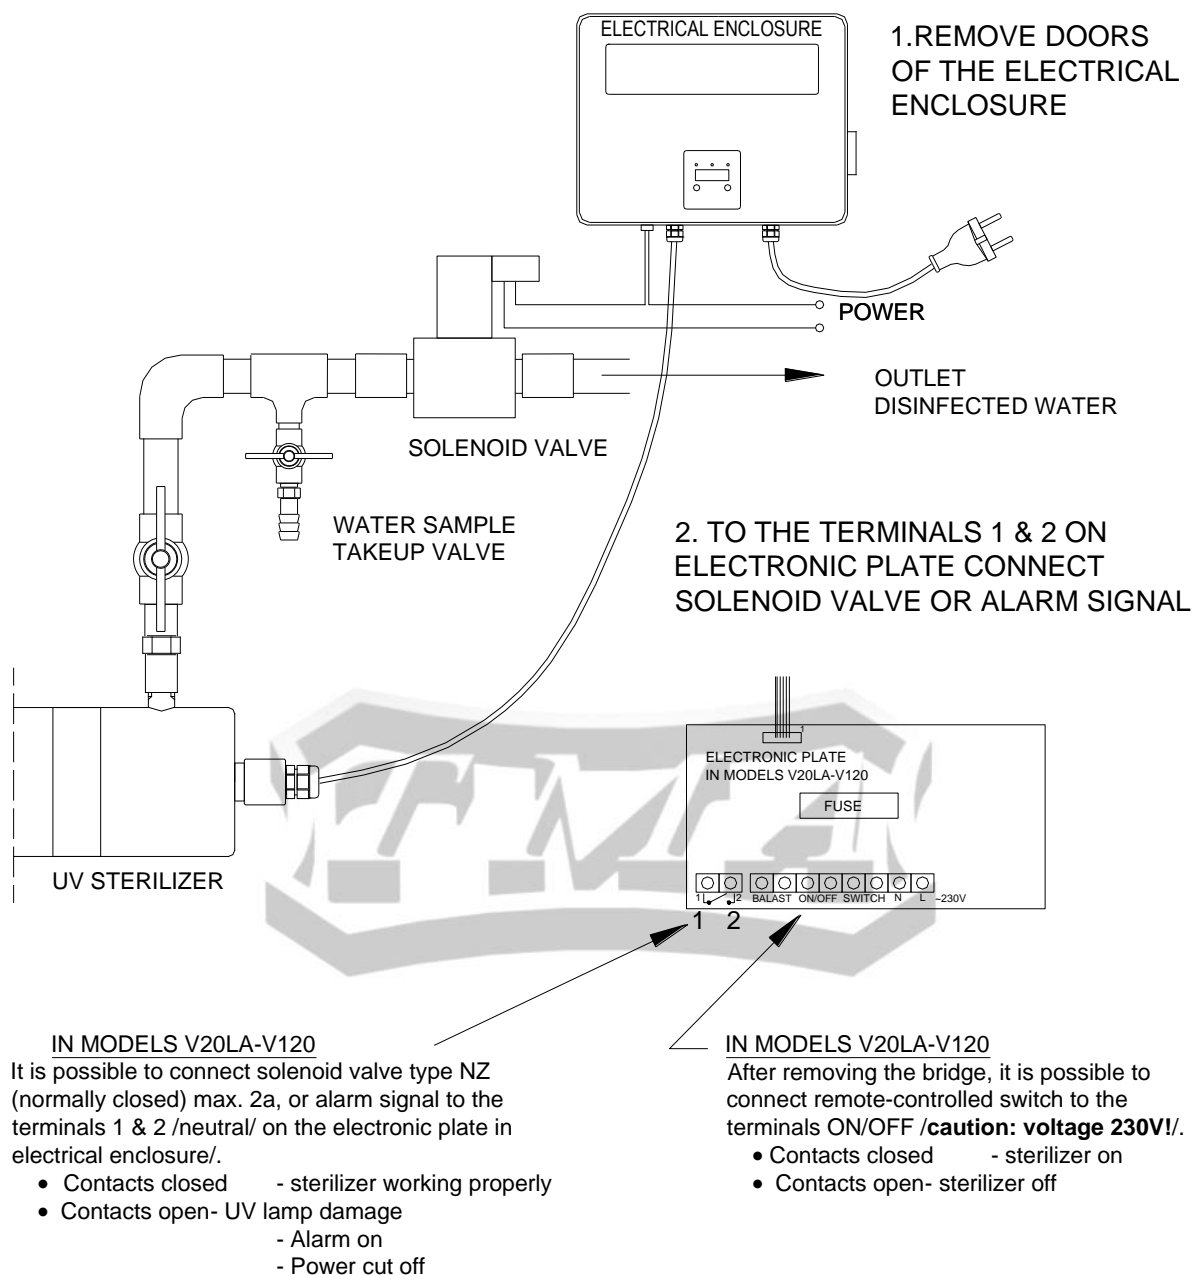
ELECTRICAL ENCLOSURE

1.REMOVE DOORS OF THE ELECTRICAL ENCLOSURE

POWER

OUTLET
DISINFECTED WATER

SOLENOID VALVE

WATER SAMPLE
TAKEUP VALVE

2. TO THE TERMINALS 1 & 2 ON ELECTRONIC PLATE CONNECT SOLENOID VALVE OR ALARM SIGNAL

ELECTRONIC PLATE
IN MODELS V20LA-V120

FUSE

UV STERILIZER

1 2 BALAST ON/OFF SWITCH N L ~230V

1 2

IN MODELS V20LA-V120
It is possible to connect solenoid valve type NZ (normally closed) max. 2a, or alarm signal to the terminals 1 & 2 /neutral/ on the electronic plate in electrical enclosure/.
• Contacts closed - sterilizer working properly
• Contacts open- UV lamp damage
- Alarm on
- Power cut off

IN MODELS V20LA-V120
After removing the bridge, it is possible to connect remote-controlled switch to the terminals ON/OFF /**caution: voltage 230V!**/.
• Contacts closed - sterilizer on
• Contacts open- sterilizer off